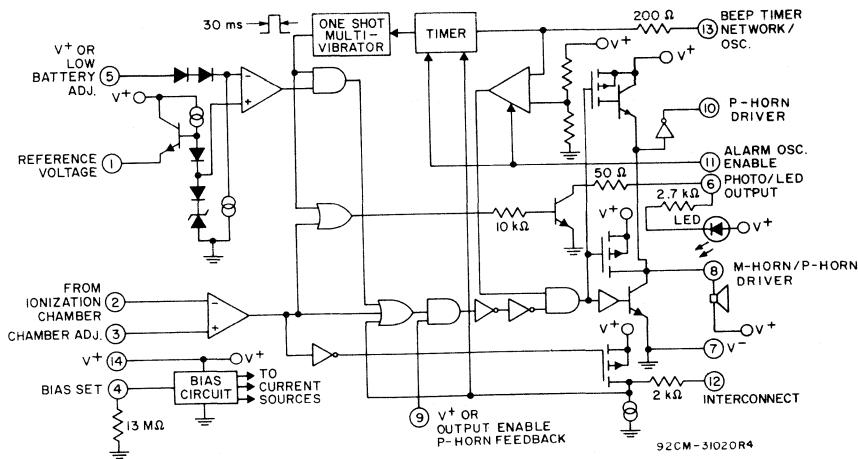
30 ms
ONE SHOT MULTI-VIBRATOR
TIMER
200 Ω
13 BEEP TIMER NETWORK/ OSC.
V+
V+ OR LOW BATTERY ADJ. 5
V+
-
+
REFERENCE VOLTAGE 1
10 P-HORN DRIVER
11 ALARM OSC. ENABLE
50 Ω
6 PHOTO/LED OUTPUT
2.7 kΩ
LED
V+
10 kΩ
V+
FROM IONIZATION CHAMBER 2
CHAMBER ADJ. 3
-
+
8 M-HORN/P-HORN DRIVER
V+
V+
7 V-
V+ 14
V+
BIAS SET 4
BIAS CIRCUIT
TO CURRENT SOURCES
13 MΩ
2 kΩ
12 INTERCONNECT
9 V+ OR OUTPUT ENABLE P-HORN FEEDBACK
92CM-31020R4